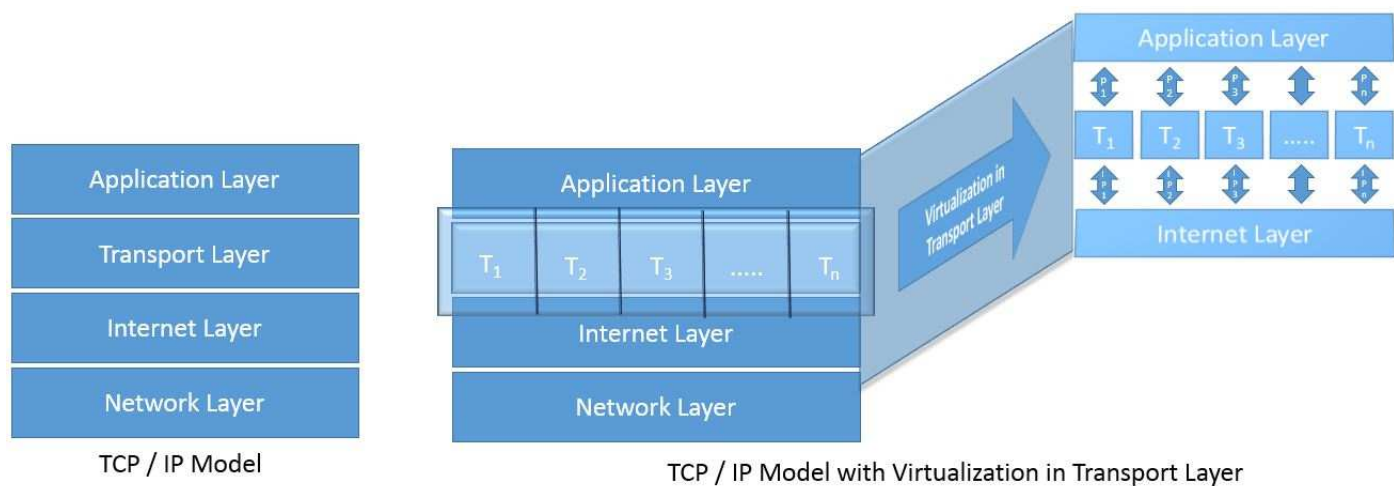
Application Layer

Transport Layer

Internet Layer

Network Layer

TCP / IP Model

Application Layer

$T_1$ $T_2$ $T_3$ ..... $T_n$

Internet Layer

Network Layer

Virtualization in Transport Layer

Application Layer

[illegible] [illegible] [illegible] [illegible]

$T_1$ $T_2$ $T_3$ ..... $T_n$

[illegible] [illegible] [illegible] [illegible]

Internet Layer

TCP / IP Model with Virtualization in Transport Layer